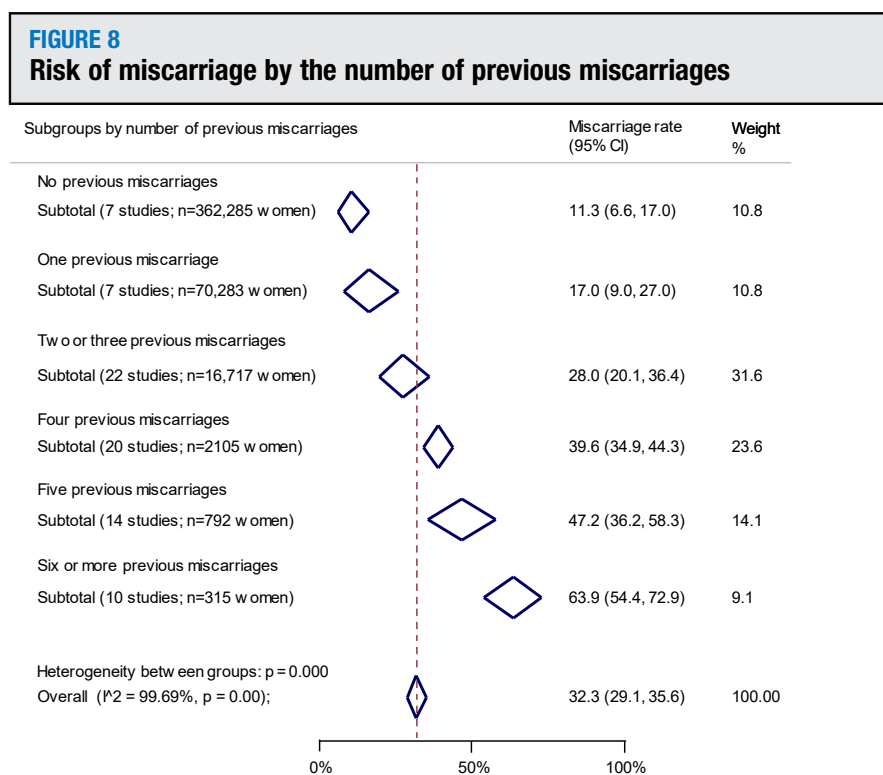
FIGURE 8
Risk of miscarriage by the number of previous miscarriages

| Subgroups by number of previous miscarriages | Miscarriage rate (95% CI) | Weight % |
|---|---|---|
| No previous miscarriages | | |
| Subtotal (7 studies; n=362,285 w omen) | 11.3 (6.6, 17.0) | 10.8 |
| One previous miscarriage | | |
| Subtotal (7 studies; n=70,283 w omen) | 17.0 (9.0, 27.0) | 10.8 |
| Tw o or three previous miscarriages | | |
| Subtotal (22 studies; n=16,717 w omen) | 28.0 (20.1, 36.4) | 31.6 |
| Four previous miscarriages | | |
| Subtotal (20 studies; n=2105 w omen) | 39.6 (34.9, 44.3) | 23.6 |
| Five previous miscarriages | | |
| Subtotal (14 studies; n=792 w omen) | 47.2 (36.2, 58.3) | 14.1 |
| Six or more previous miscarriages | | |
| Subtotal (10 studies; n=315 w omen) | 63.9 (54.4, 72.9) | 9.1 |
| Heterogeneity betw een groups: p = 0.000 | | |
| Overall (I^2 = 99.69%, p = 0.00); | 32.3 (29.1, 35.6) | 100.00 |

0% 50% 100%